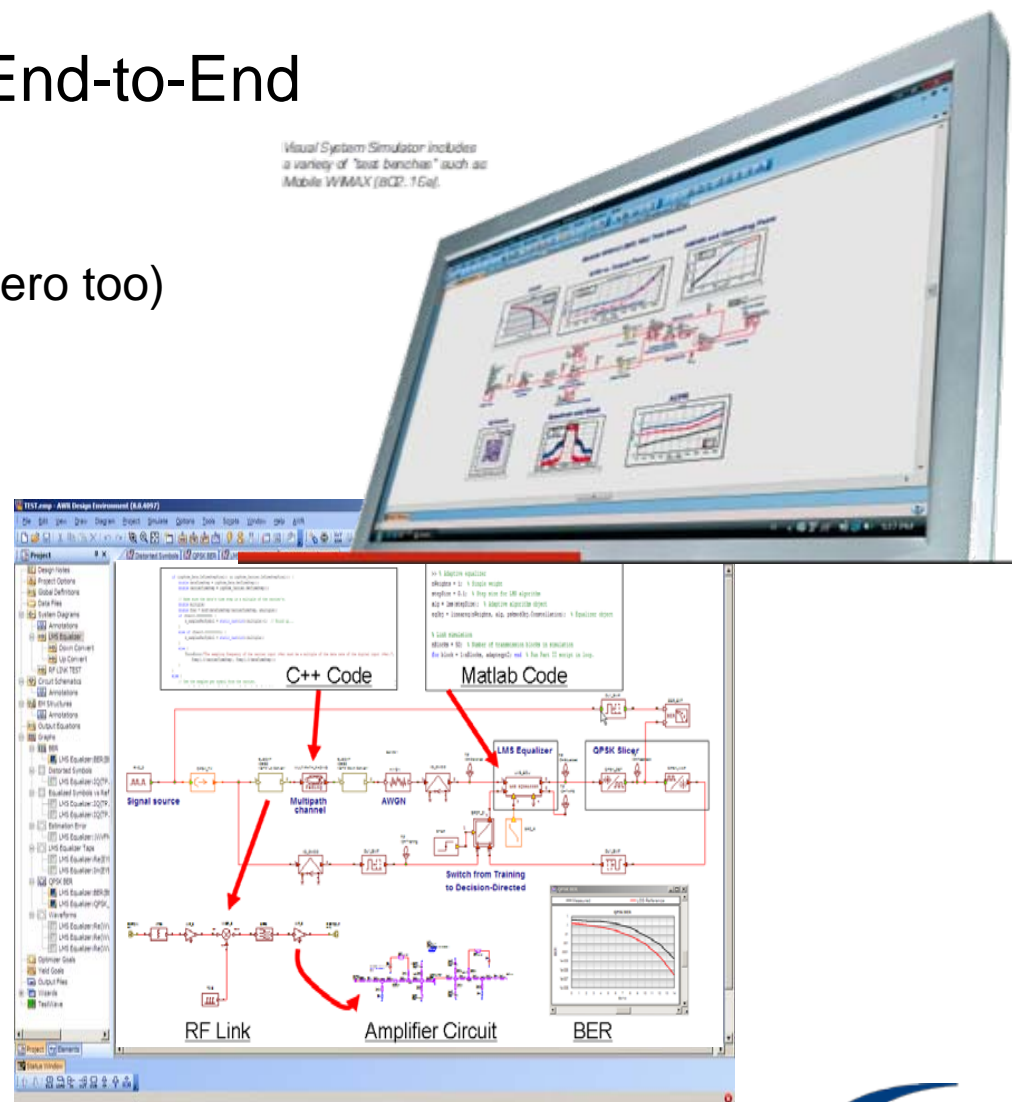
End-to-End

ero too)

Visual System Simulator includes a variety of "test benches" such as Mobile WiMAX (802.16e).

TEST.emp - AWR Design Environment (8.0.4097)

File Edit View Draw Diagram Project Simulate Options Tools Scripts Window Help AWR

Project

Design Notes
Project Options
Global Definitions
Data Files
System Diagrams
Annotations
LMS Equalizer
Down Convert
Up Convert
RF LINK TEST
Circuit Schematics
Annotations
EM Structures
Annotations
Output Equations
Graphs
BER
Distorted Symbols
Equalized Symbols vs Ref
Estimation Error
LMS Equalizer Taps
QPSK BER
Waveforms
Optimizer Goals
Yield Goals
Output Files
Wizards
TestWave

Project Elements

Status Window

C++ Code

Matlab Code

LMS Equalizer

QPSK Slicer

Signal source

Multipath channel

AWGN

Switch from Training to Decision-Directed

RF Link

Amplifier Circuit

BER